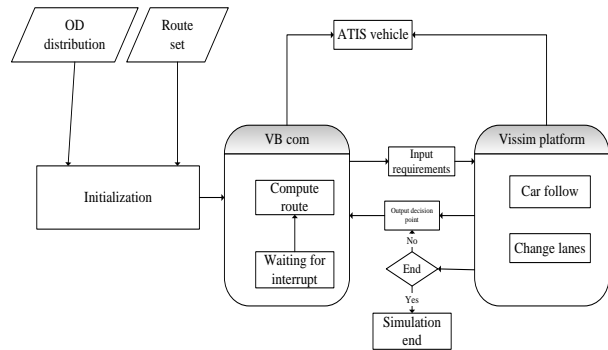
OD distribution

Route set

ATIS vehicle

Initialization

VB com

Compute route

Waiting for interrupt

Input requirements

Output decision point

No

End

Yes

Simulation end

Vissim platform

Car follow

Change lanes